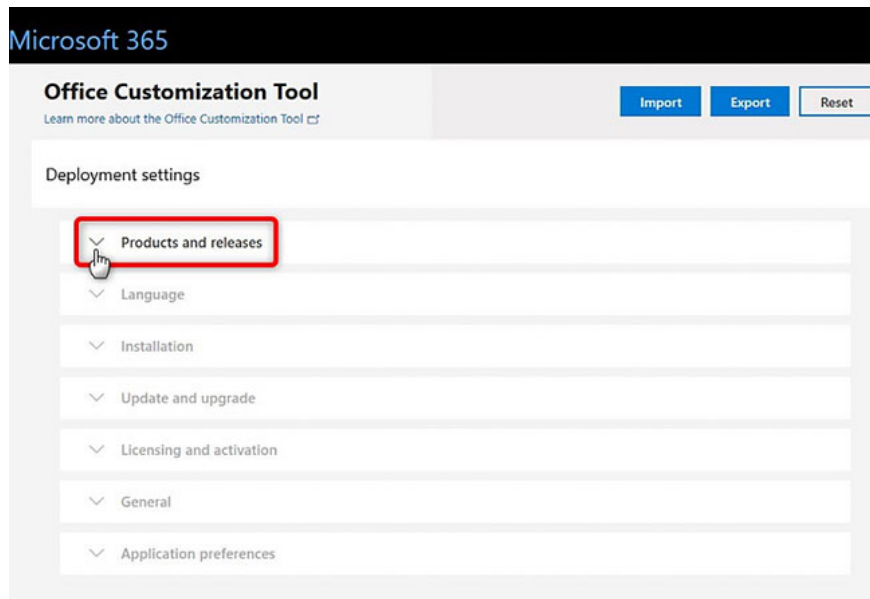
Microsoft 365

Office Customization Tool
Learn more about the Office Customization Tool

Import
Export
Reset

Deployment settings

Products and releases

Language

Installation

Update and upgrade

Licensing and activation

General

Application preferences